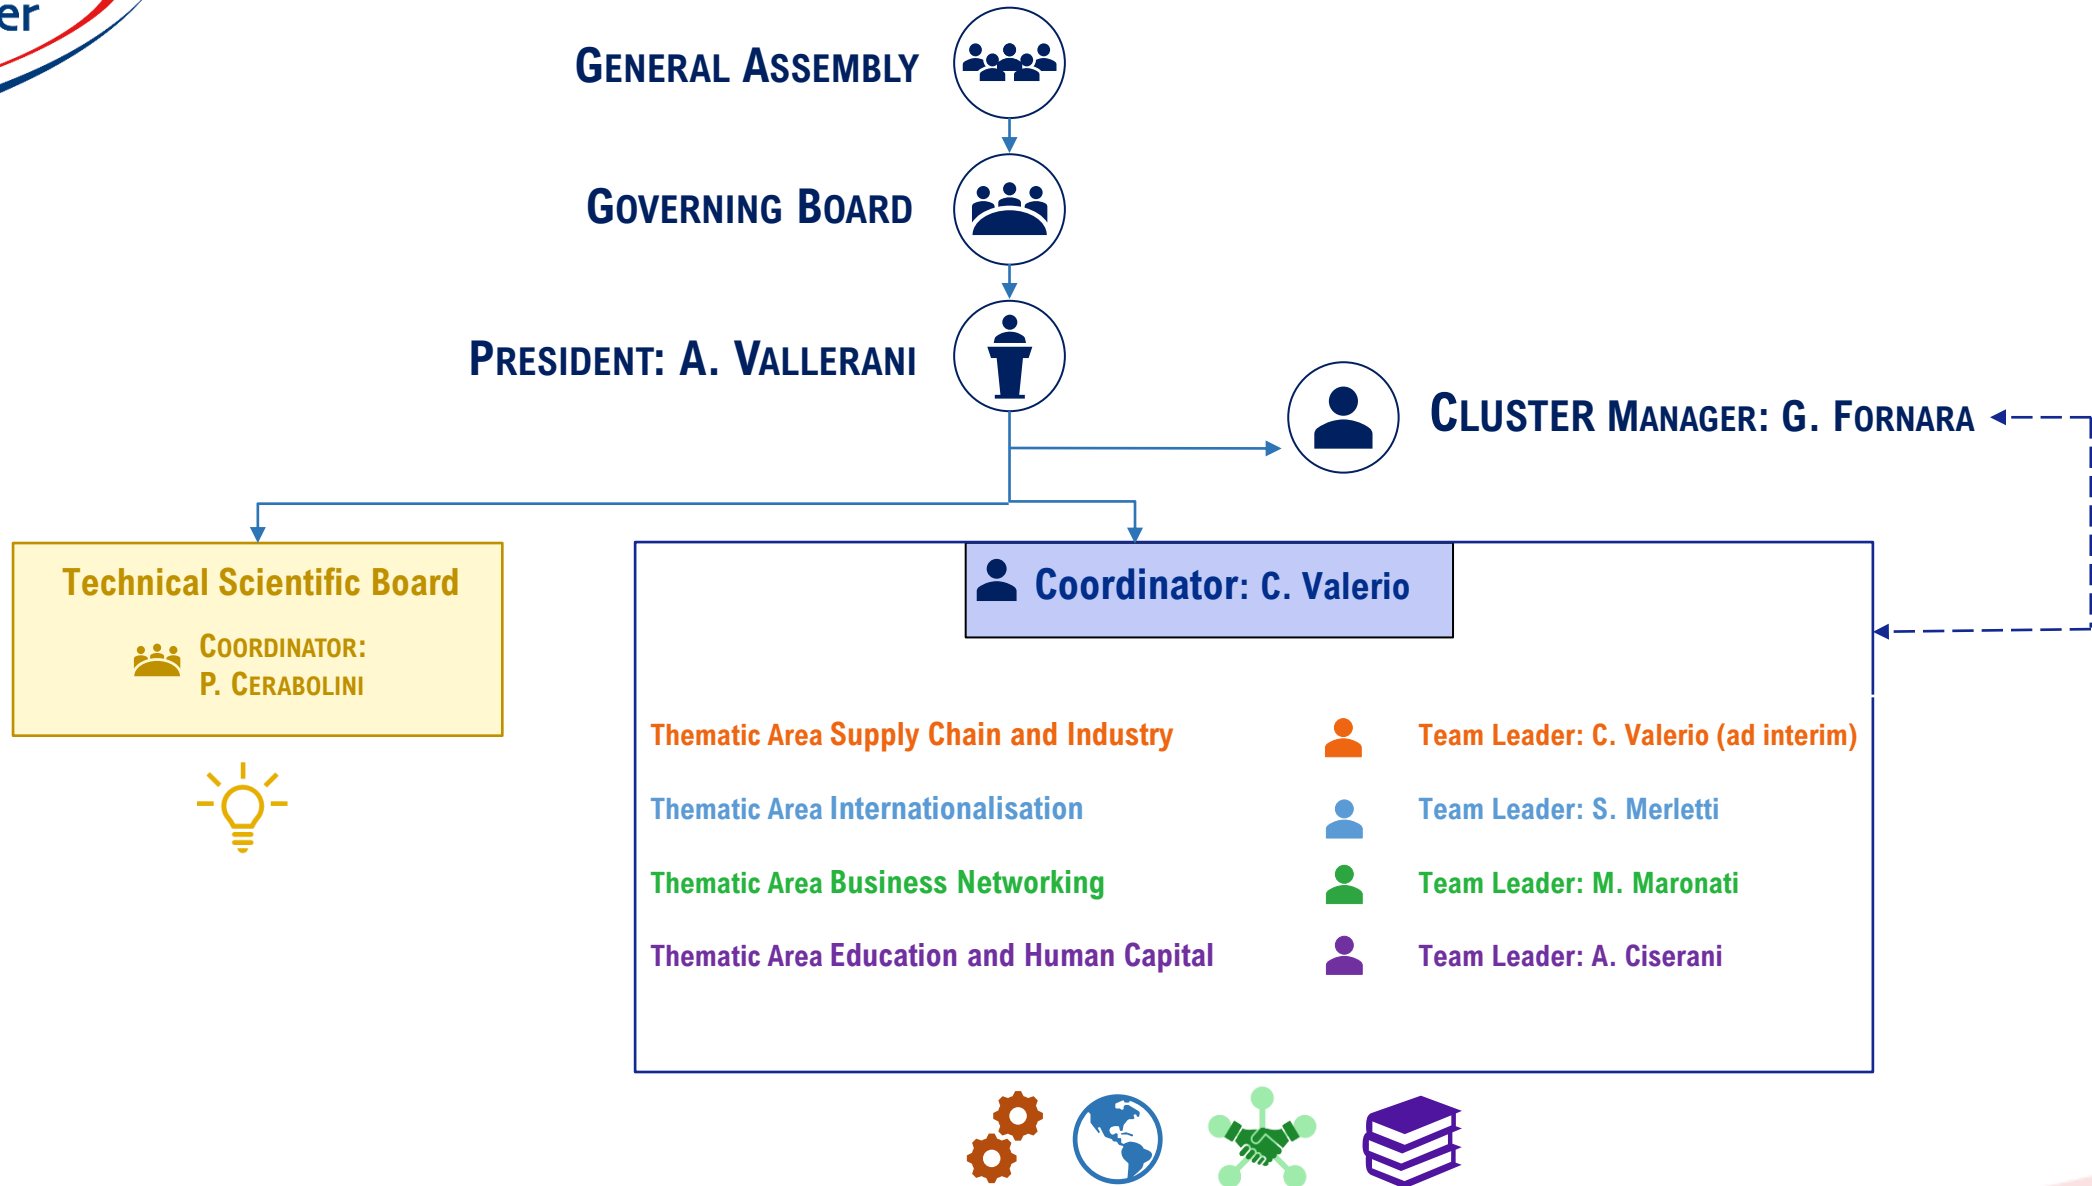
er

General Assembly

Governing Board

President: A. Vallerani

Cluster Manager: G. Fornara

Technical Scientific Board

Coordinator: P. Cerabolini

Coordinator: C. Valerio

Thematic Area Supply Chain and Industry

Team Leader: C. Valerio (ad interim)

Thematic Area Internationalisation

Team Leader: S. Merletti

Thematic Area Business Networking

Team Leader: M. Maronati

Thematic Area Education and Human Capital

Team Leader: A. Ciserani